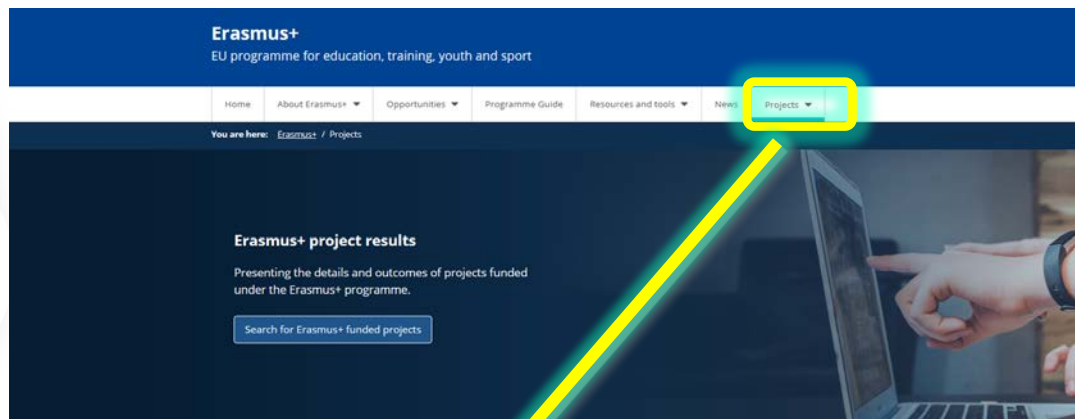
Erasmus+
EU programme for education, training, youth and sport

Home
About Erasmus+
Opportunities
Programme Guide
Resources and tools
News
Projects

You are here: Erasmus+ / Projects

Erasmus+ project results

Presenting the details and outcomes of projects funded under the Erasmus+ programme.

Search for Erasmus+ funded projects